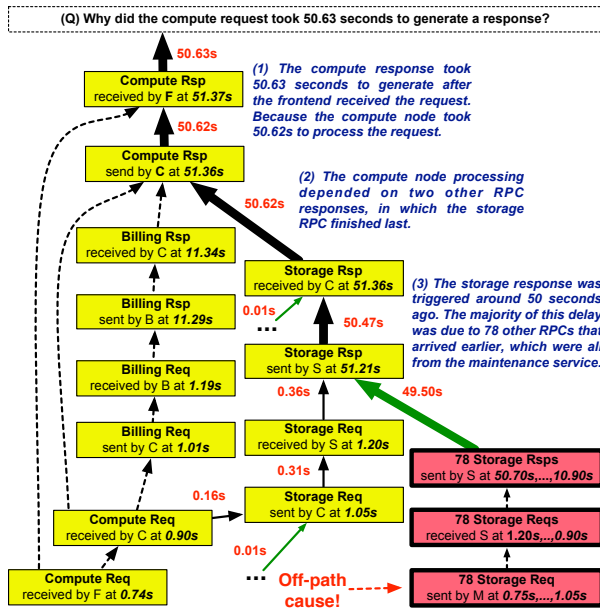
(Q) Why did the compute request took 50.63 seconds to generate a response?

50.63s

Compute Rsp
received by F at 51.37s

(1) The compute response took 50.63 seconds to generate after the frontend received the request. Because the compute node took 50.62s to process the request.

50.62s

Compute Rsp
send by C at 51.36s

(2) The compute node processing depended on two other RPC responses, in which the storage RPC finished last.

50.62s

Billing Rsp
received by C at 11.34s

Storage Rsp
received by C at 51.36s

(3) The storage response was triggered around 50 seconds ago. The majority of this delay was due to 78 other RPCs that arrived earlier, which were all from the maintenance service.

0.01s

Billing Rsp
sent by B at 11.29s

...

50.47s

Storage Rsp
sent by S at 51.21s

Billing Req
received by B at 1.19s

0.36s

49.50s

Storage Req
received by S at 1.20s

Billing Req
sent by C at 1.01s

0.31s

78 Storage Rsps
sent by S at 50.70s,...,10.90s

0.16s

Storage Req
sent by C at 1.05s

Compute Req
received by C at 0.90s

78 Storage Reqs
received S at 1.20s,...,0.90s

0.01s

Compute Req
received by F at 0.74s

...

Off-path cause!

78 Storage Req
sent by M at 0.75s,...,1.05s